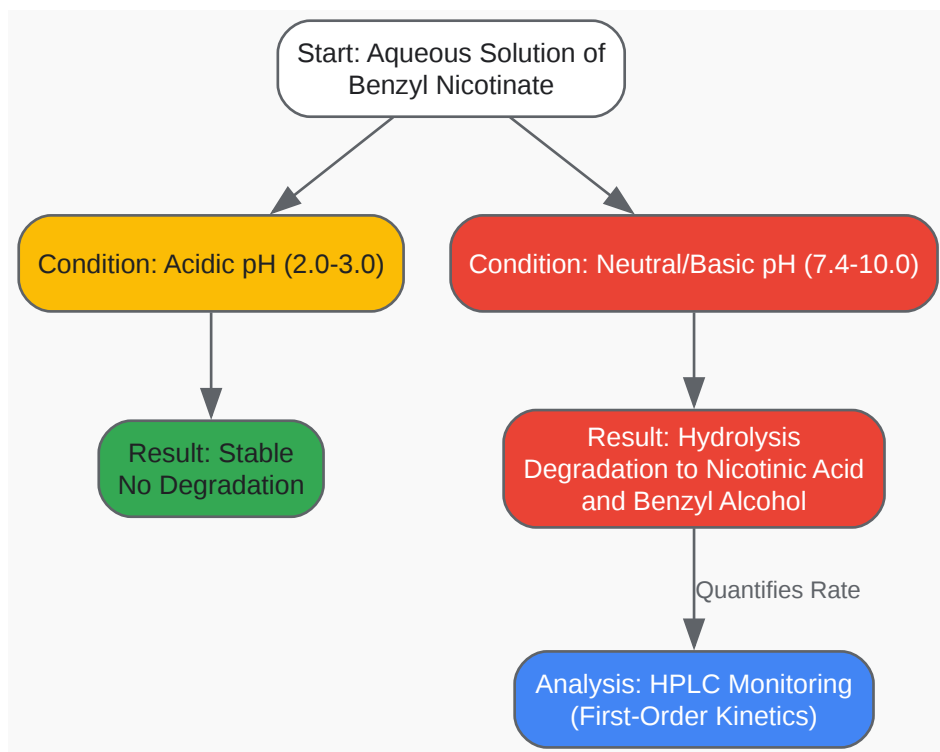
Start: Aqueous Solution of Benzyl Nicotinate

Condition: Acidic pH (2.0-3.0)

Condition: Neutral/Basic pH (7.4-10.0)

Result: Stable
No Degradation

Result: Hydrolysis
Degradation to Nicotinic Acid and Benzyl Alcohol

Quantifies Rate

Analysis: HPLC Monitoring
(First-Order Kinetics)